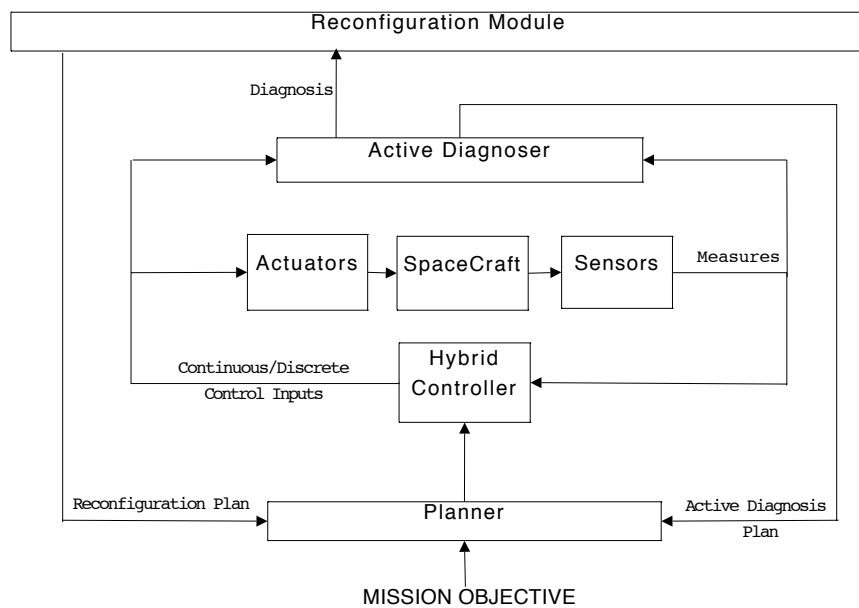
Reconfiguration Module

Diagnosis

Active Diagnoser

Actuators

SpaceCraft

Sensors

Measures

Hybrid Controller

Continuous/Discrete Control Inputs

Reconfiguration Plan

Planner

Active Diagnosis Plan

MISSION OBJECTIVE